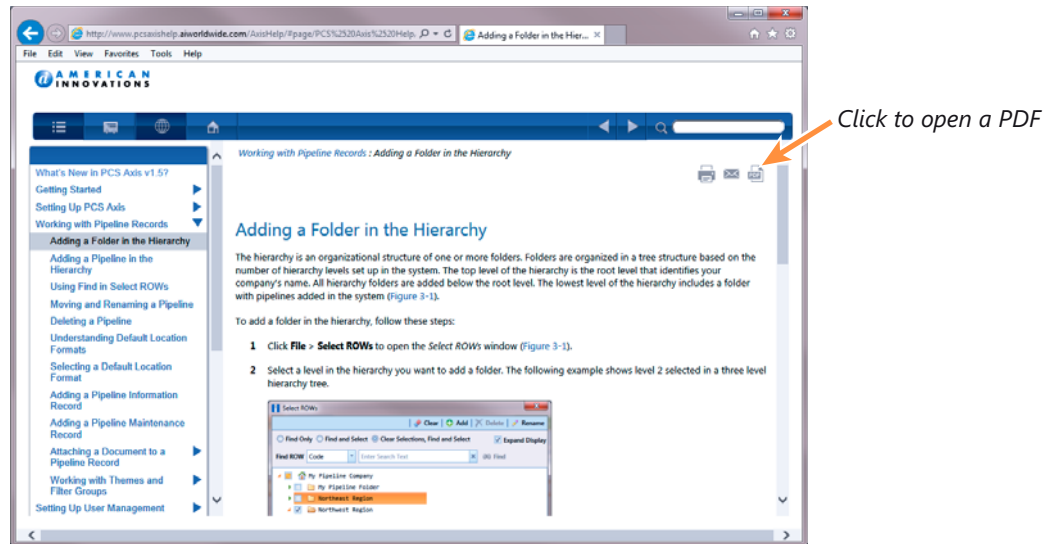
http://www.pcsaxishelp.aiworldwide.com/AxisHelp/#page/PCS%2520Axis%2520Help.

Adding a Folder in the Hier...

File Edit View Favorites Tools Help

AMERICAN INNOVATIONS

Click to open a PDF

What's New in PCS Axis v1.5?
Getting Started
Setting Up PCS Axis
Working with Pipeline Records
Adding a Folder in the Hierarchy
Adding a Pipeline in the Hierarchy
Using Find in Select ROWs
Moving and Renaming a Pipeline
Deleting a Pipeline
Understanding Default Location Formats
Selecting a Default Location Format
Adding a Pipeline Information Record
Adding a Pipeline Maintenance Record
Attaching a Document to a Pipeline Record
Working with Themes and Filter Groups
Setting Up User Management

Working with Pipeline Records : Adding a Folder in the Hierarchy

Adding a Folder in the Hierarchy

The hierarchy is an organizational structure of one or more folders. Folders are organized in a tree structure based on the number of hierarchy levels set up in the system. The top level of the hierarchy is the root level that identifies your company's name. All hierarchy folders are added below the root level. The lowest level of the hierarchy includes a folder with pipelines added in the system (Figure 3-1).

To add a folder in the hierarchy, follow these steps:

1 Click File > Select ROWs to open the Select ROWs window (Figure 3-1).

2 Select a level in the hierarchy you want to add a folder. The following example shows level 2 selected in a three level hierarchy tree.

Select ROWs
Clear Add Delete Rename
Find Only Find and Select Clear Selections, Find and Select Expand Display
Find ROW Code Enter Search Text Find
My Pipeline Company
My Pipeline Folder
Northeast Region
Northwest Region